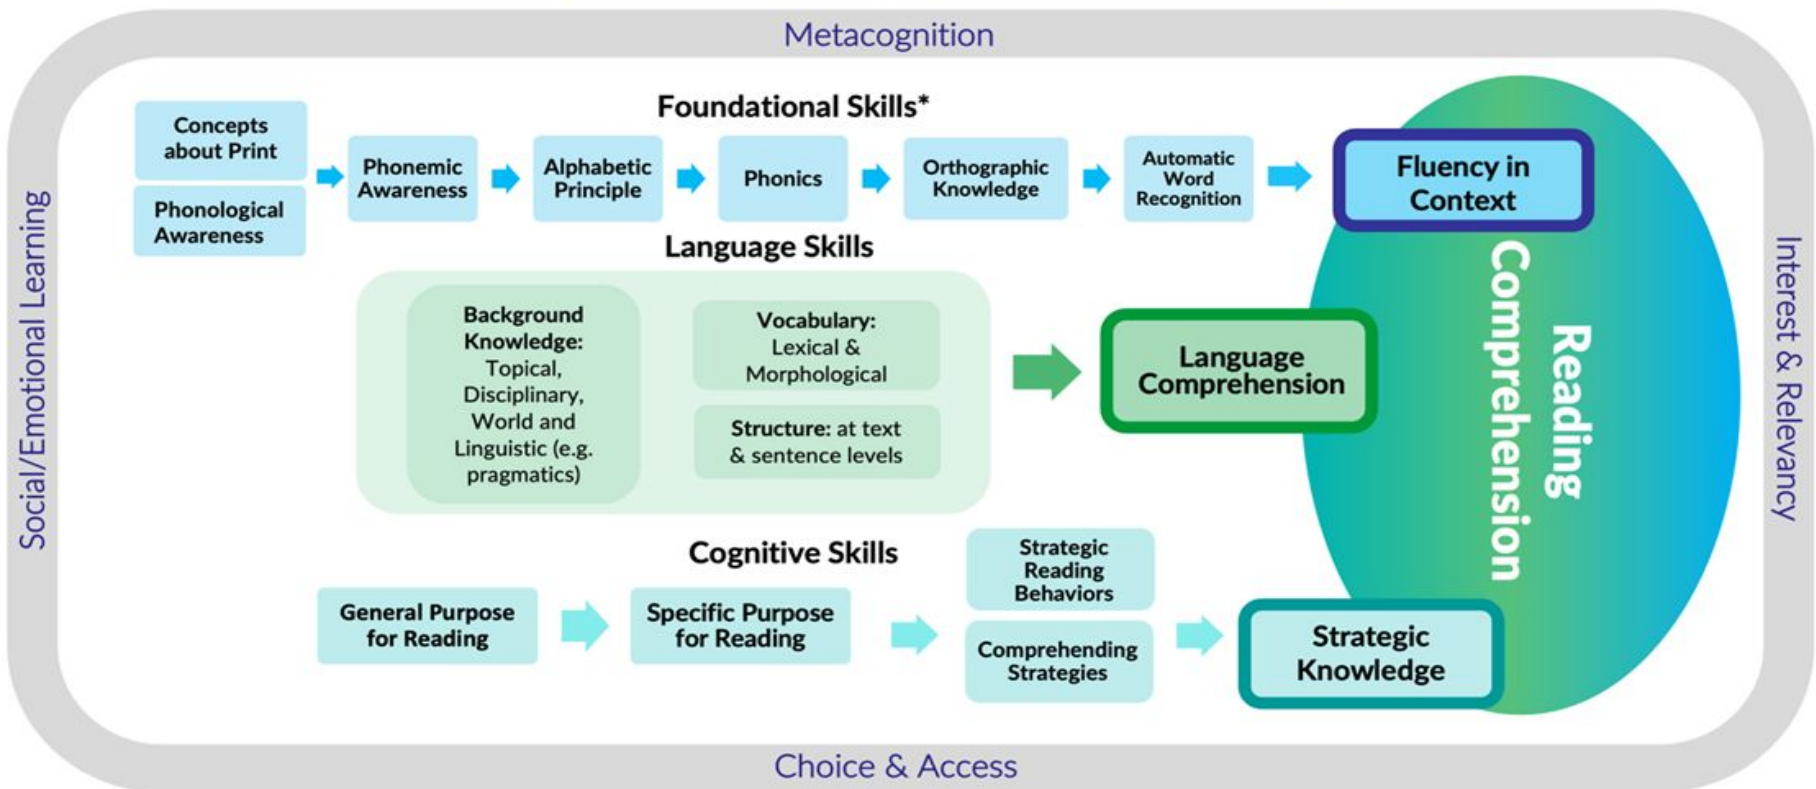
Metacognition

Social/Emotional Learning

Interest & Relevancy

Foundational Skills*

Concepts about Print

Phonological Awareness

Phonemic Awareness

Alphabetic Principle

Phonics

Orthographic Knowledge

Automatic Word Recognition

Fluency in Context

Language Skills

Background Knowledge: Topical, Disciplinary, World and Linguistic (e.g. pragmatics)

Vocabulary: Lexical & Morphological

Structure: at text & sentence levels

Language Comprehension

Reading Comprehension

Cognitive Skills

General Purpose for Reading

Specific Purpose for Reading

Strategic Reading Behaviors

Comprehending Strategies

Strategic Knowledge

Choice & Access